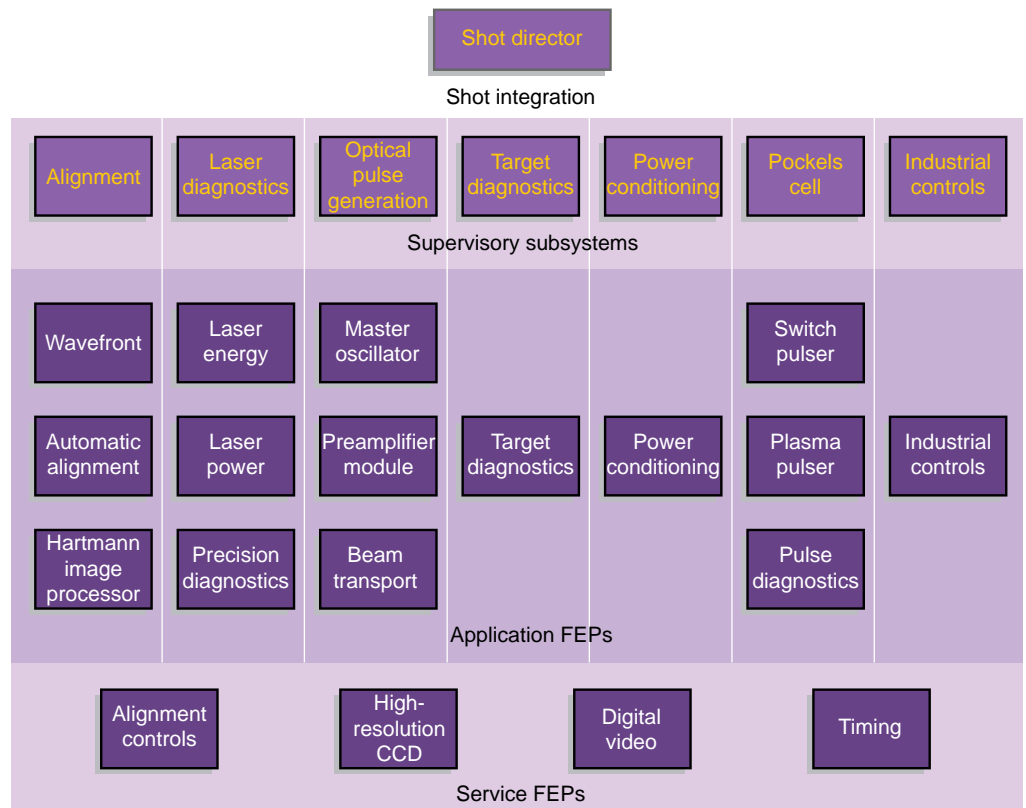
Shot director

Shot integration

Alignment

Laser diagnostics

Optical pulse generation

Target diagnostics

Power conditioning

Pockels cell

Industrial controls

Supervisory subsystems

Wavefront

Laser energy

Master oscillator

Switch pulser

Automatic alignment

Laser power

Preamplifier module

Target diagnostics

Power conditioning

Plasma pulser

Industrial controls

Hartmann image processor

Precision diagnostics

Beam transport

Pulse diagnostics

Application FEPs

Alignment controls

High-resolution CCD

Digital video

Timing

Service FEPs